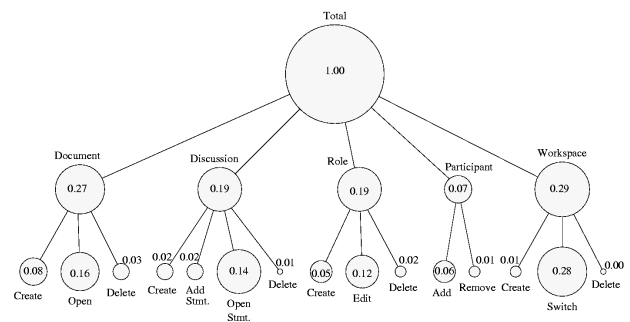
Total

1.00

Document

0.27

0.08
Create

0.16
Open

0.03
Delete

Discussion

0.19

0.02
Create

0.02
Add Stmt.

0.14
Open Stmt.

0.01
Delete

Role

0.19

0.05
Create

0.12
Edit

0.02
Delete

Participant

0.07

0.06
Add

0.01
Remove

Workspace

0.29

0.01
Create

0.28
Switch

0.00
Delete